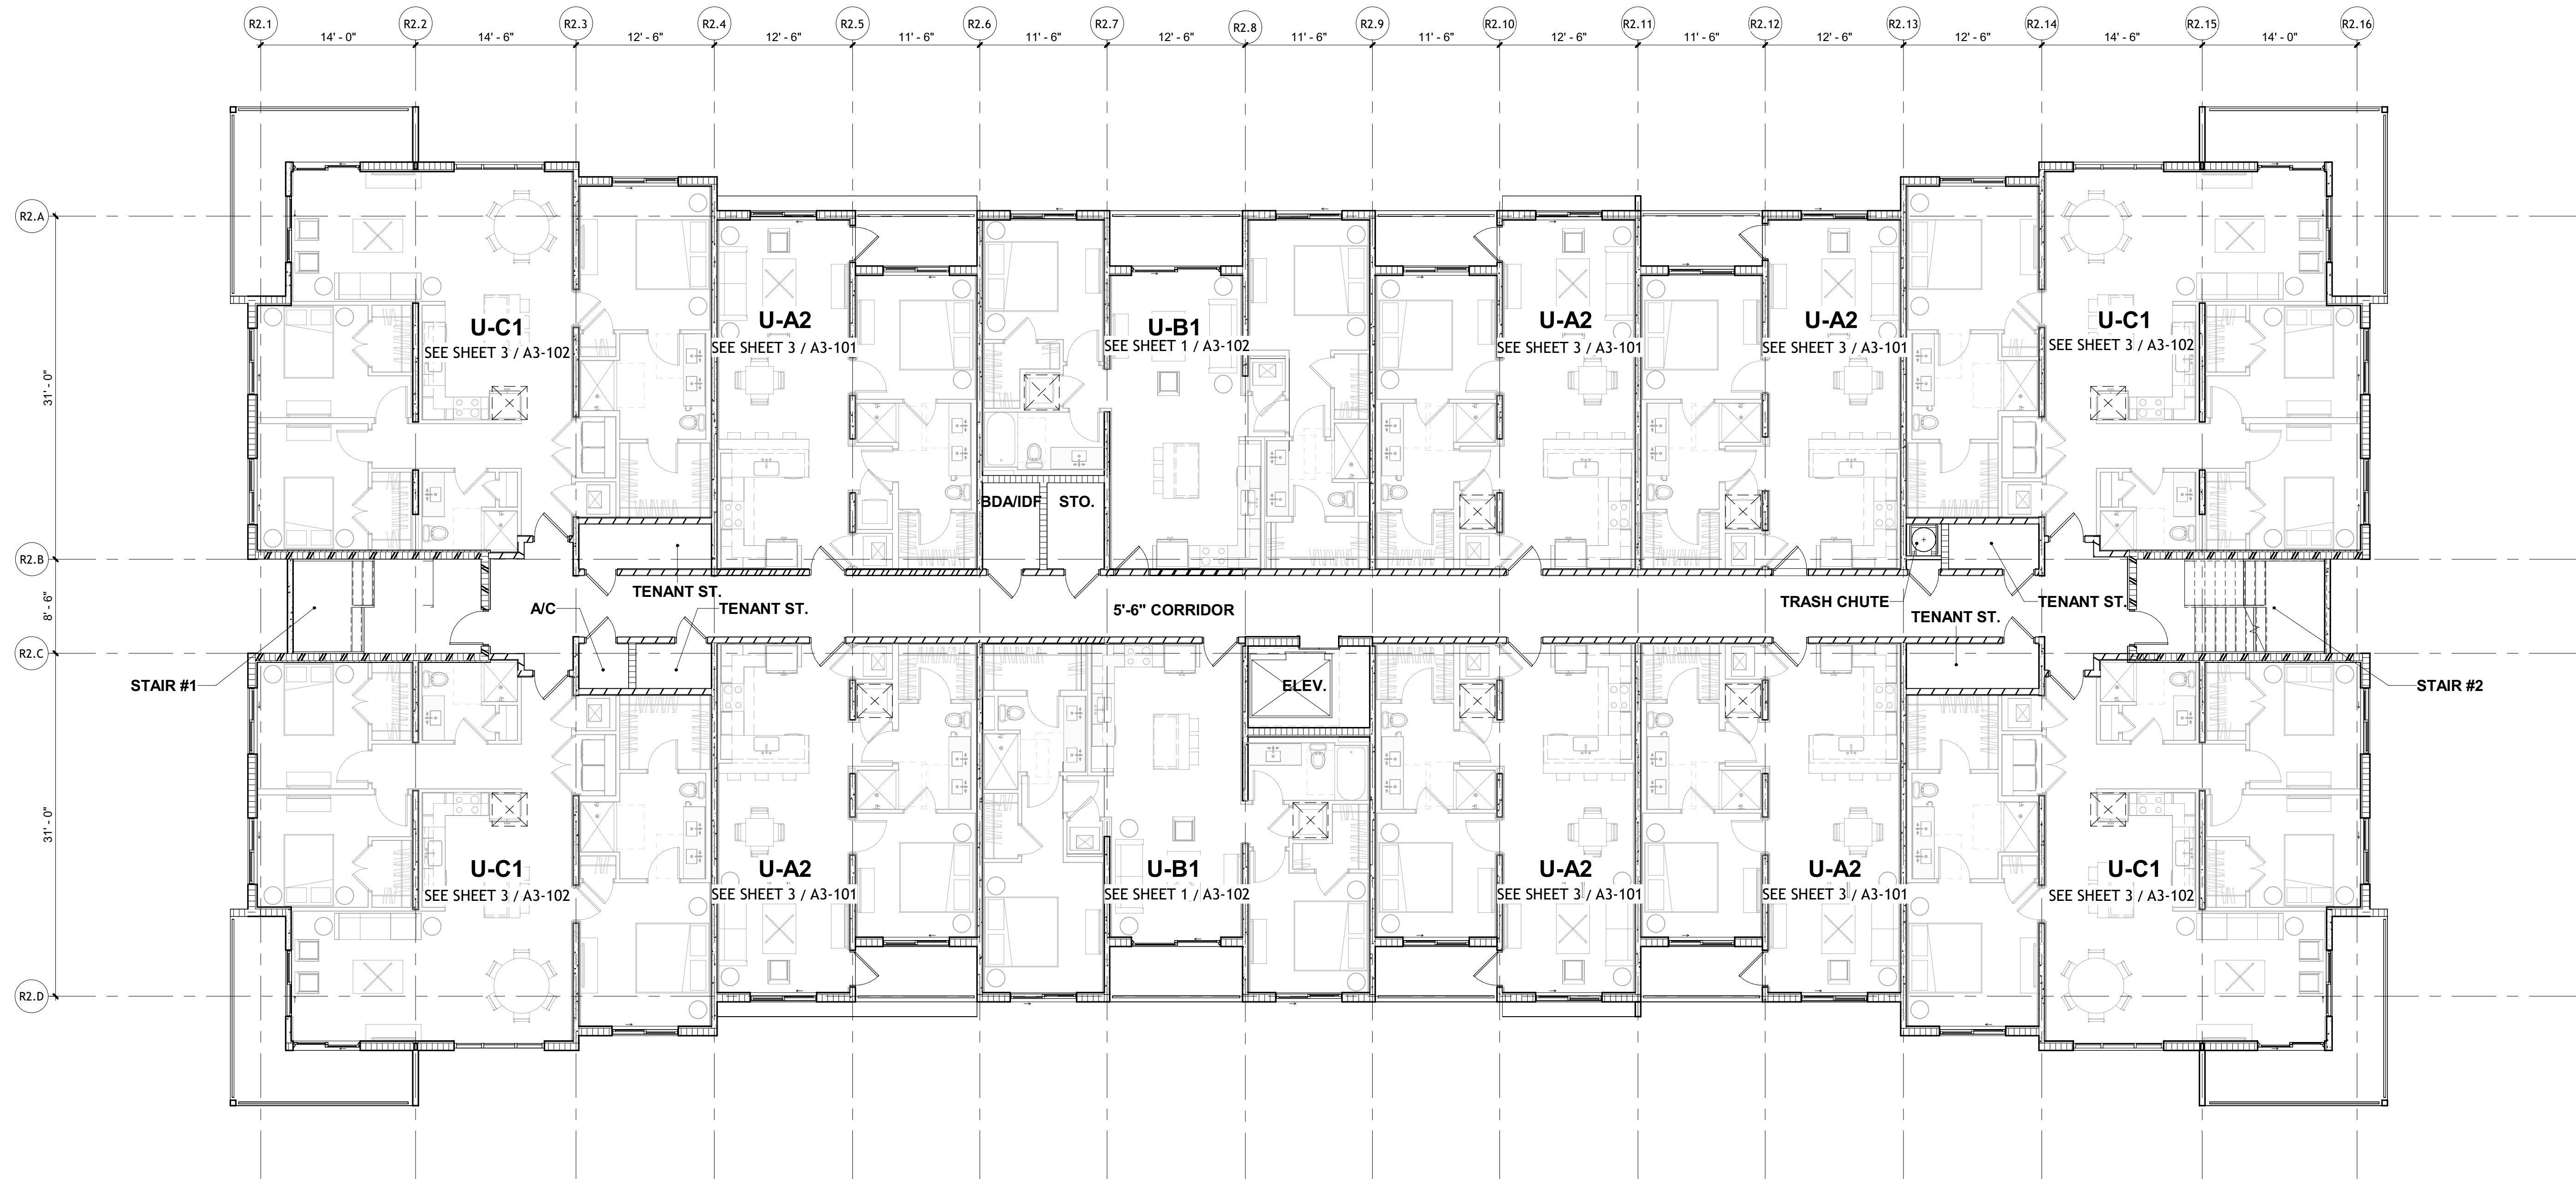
R2.1 R2.2 R2.3 R2.4 R2.5 R2.6 R2.7 R2.8 R2.9 R2.10 R2.11 R2.12 R2.13 R2.14 R2.15 R2.16

14' - 0" 14' - 6" 12' - 6" 12' - 6" 11' - 6" 11' - 6" 12' - 6" 11' - 6" 11' - 6" 12' - 6" 11' - 6" 12' - 6" 12' - 6" 14' - 6" 14' - 0"

R2.A

31' - 0"

R2.B

8' - 6"

R2.C

31' - 0"

R2.D

U-C1
SEE SHEET 3 / A3-102

U-A2
SEE SHEET 3 / A3-101

U-B1
SEE SHEET 1 / A3-102

U-A2
SEE SHEET 3 / A3-101

U-A2
SEE SHEET 3 / A3-101

U-C1
SEE SHEET 3 / A3-102

BDA/IDF

STO.

A/C

TENANT ST.

TENANT ST.

5'-6" CORRIDOR

TRASH CHUTE

TENANT ST.

TENANT ST.

STAIR #1

ELEV.

STAIR #2

U-C1
SEE SHEET 3 / A3-102

U-A2
SEE SHEET 3 / A3-101

U-B1
SEE SHEET 1 / A3-102

U-A2
SEE SHEET 3 / A3-101

U-A2
SEE SHEET 3 / A3-101

U-C1
SEE SHEET 3 / A3-102